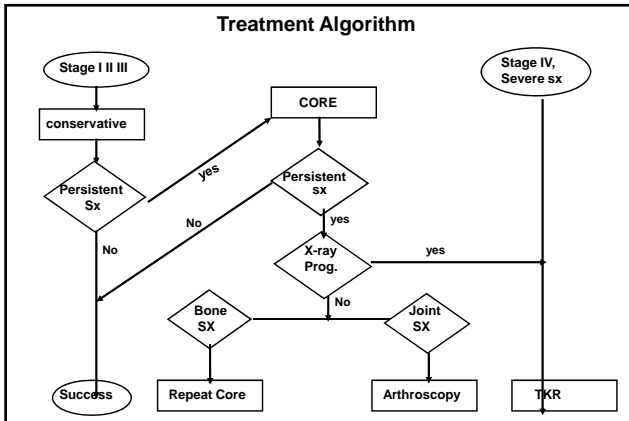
Treatment Algorithm

Stage I II III

conservative

Persistent Sx

yes

No

CORE

Persistent sx

No

yes

X-ray Prog.

yes

No

Stage IV, Severe sx

Bone SX

Joint SX

Success

Repeat Core

Arthroscopy

TKR